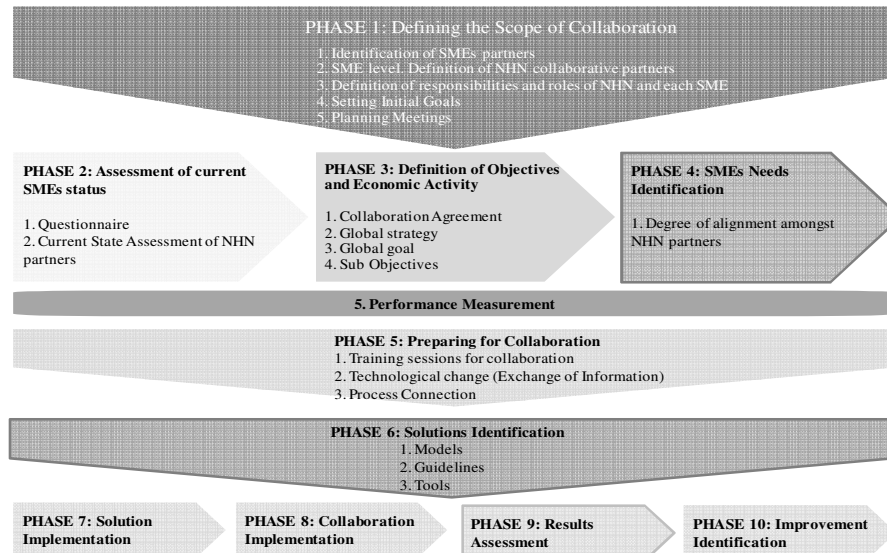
PHASE 1: Defining the Scope of Collaboration

1. Identification of SMEs partners
2. SME level. Definition of NHN collaborative partners
3. Definition of responsibilities and roles of NHN and each SME
4. Setting Initial Goals
5. Planning Meetings

PHASE 2: Assessment of current SMEs status

1. Questionnaire
2. Current State Assessment of NHN partners

PHASE 3: Definition of Objectives and Economic Activity

1. Collaboration Agreement
2. Global strategy
3. Global goal
4. Sub Objectives

PHASE 4: SMEs Needs Identification

1. Degree of alignment amongst NHN partners

5. Performance Measurement

PHASE 5: Preparing for Collaboration
1. Training sessions for collaboration
2. Technological change (Exchange of Information)
3. Process Connection

PHASE 6: Solutions Identification
1. Models
2. Guidelines
3. Tools

PHASE 7: Solution Implementation

PHASE 8: Collaboration Implementation

PHASE 9: Results Assessment

PHASE 10: Improvement Identification